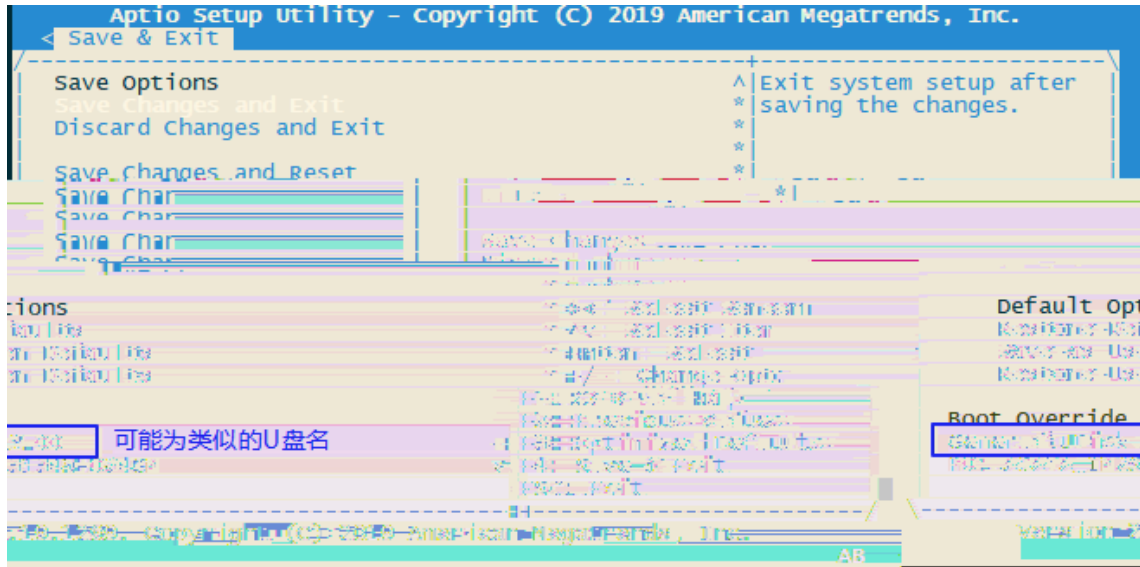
Aptio Setup Utility - Copyright (C) 2019 American Megatrends, Inc.

< Save & Exit

Save Options
Save Changes and Exit
Discard Changes and Exit

Save Changes and Reset
Save Char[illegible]
Save Char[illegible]
Save Char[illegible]

Exit system setup after saving the changes.

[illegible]tions
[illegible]

Default Opt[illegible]

Boot Override

可能为类似的U盘名

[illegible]

AB